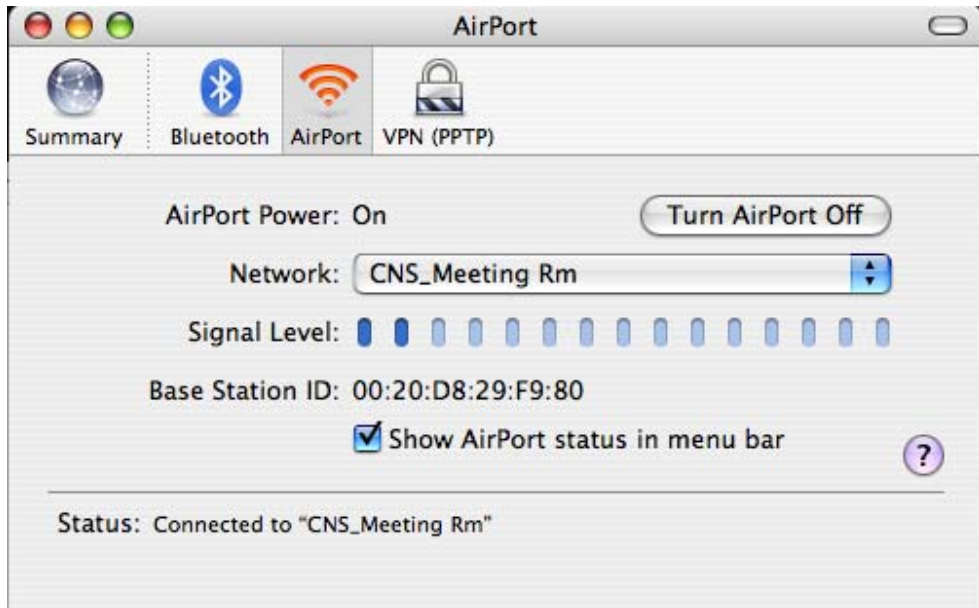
AirPort

Summary Bluetooth AirPort VPN (PPTP)

AirPort Power: On

Turn AirPort Off

Network: CNS_Meeting Rm

Signal Level:

Base Station ID: 00:20:D8:29:F9:80

Show AirPort status in menu bar

?

Status: Connected to "CNS_Meeting Rm"